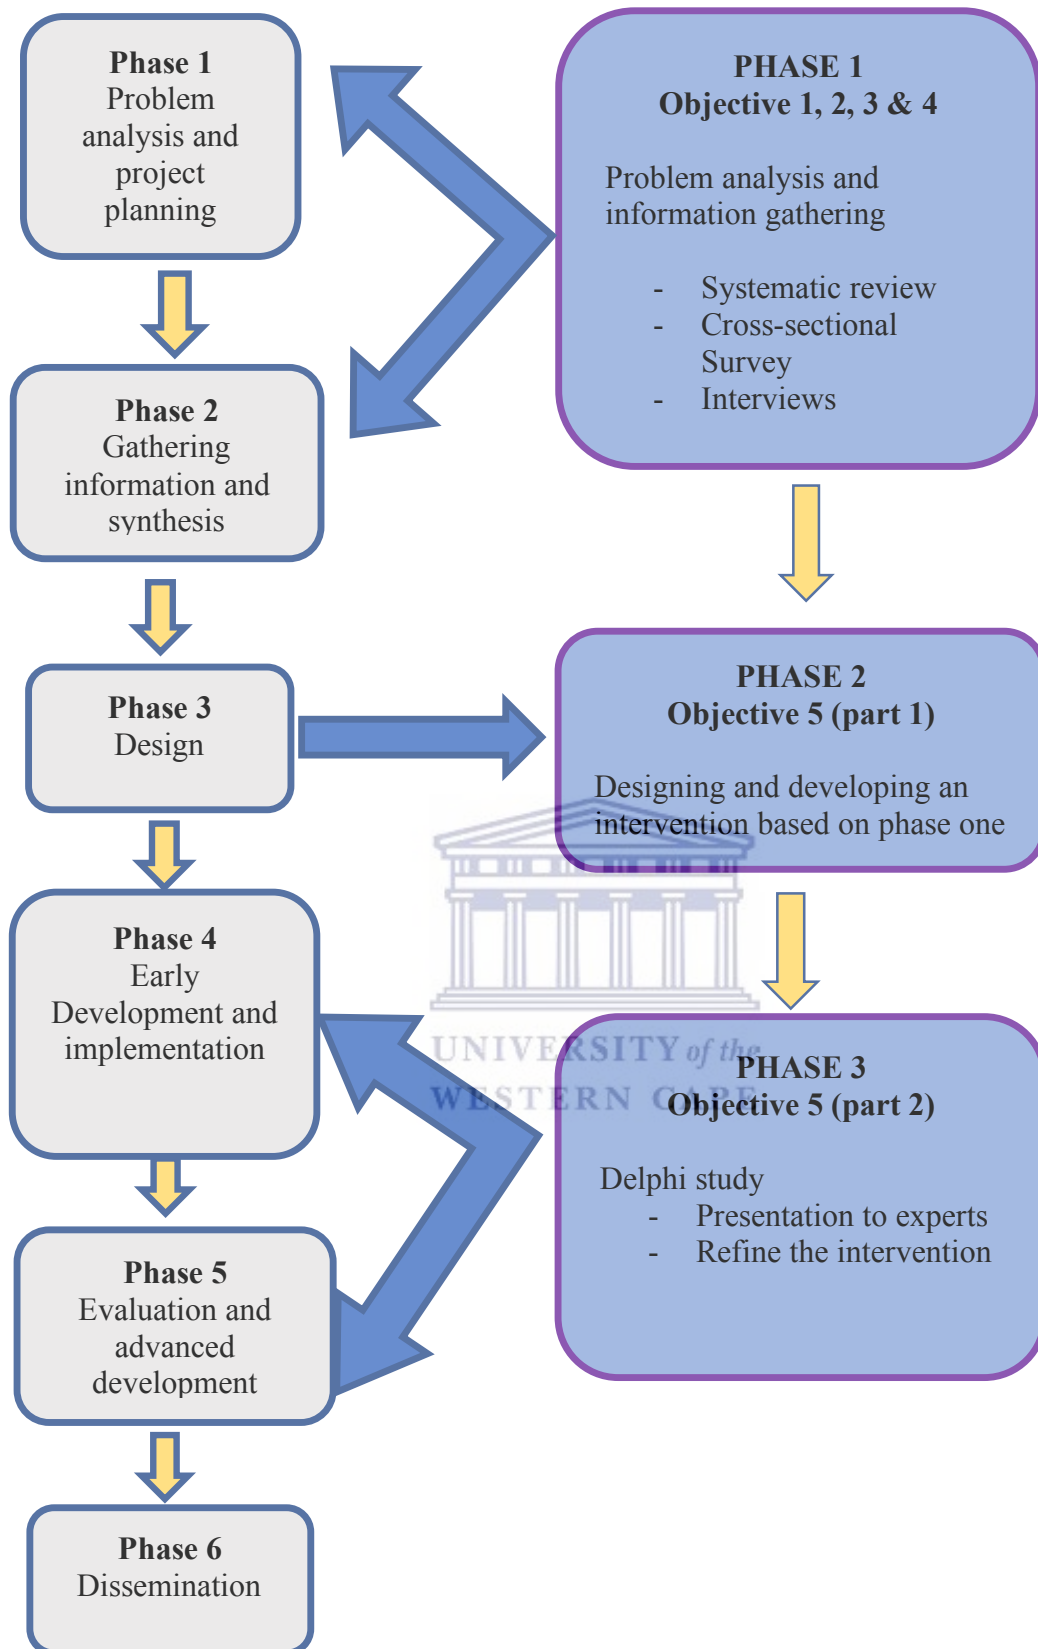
**Phase 1**
Problem analysis and project planning

**Phase 2**
Gathering information and synthesis

**Phase 3**
Design

**Phase 4**
Early Development and implementation

**Phase 5**
Evaluation and advanced development

**Phase 6**
Dissemination

**PHASE 1**
**Objective 1, 2, 3 & 4**

Problem analysis and information gathering

- Systematic review
- Cross-sectional Survey
- Interviews

**PHASE 2**
**Objective 5 (part 1)**

Designing and developing an intervention based on phase one

**PHASE 3**
**Objective 5 (part 2)**

Delphi study
- Presentation to experts
- Refine the intervention

UNIVERSITY of the
WESTERN CAPE